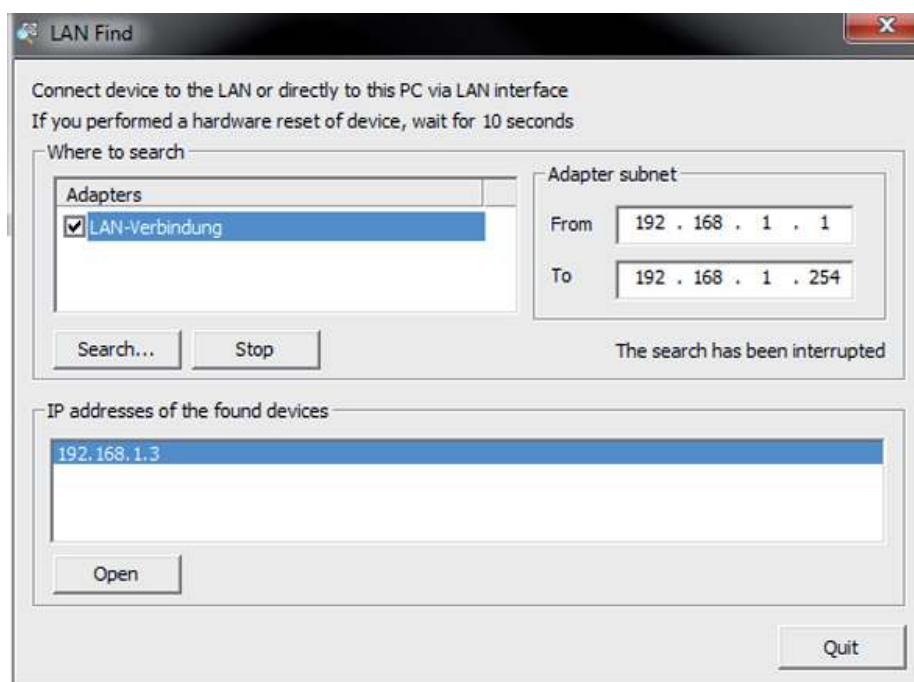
LAN Find

Connect device to the LAN or directly to this PC via LAN interface
If you performed a hardware reset of device, wait for 10 seconds

Where to search

Adapters

LAN-Verbindung

Adapter subnet

From 192 . 168 . 1 . 1

To 192 . 168 . 1 . 254

Search...

Stop

The search has been interrupted

IP addresses of the found devices

192.168.1.3

Open

Quit